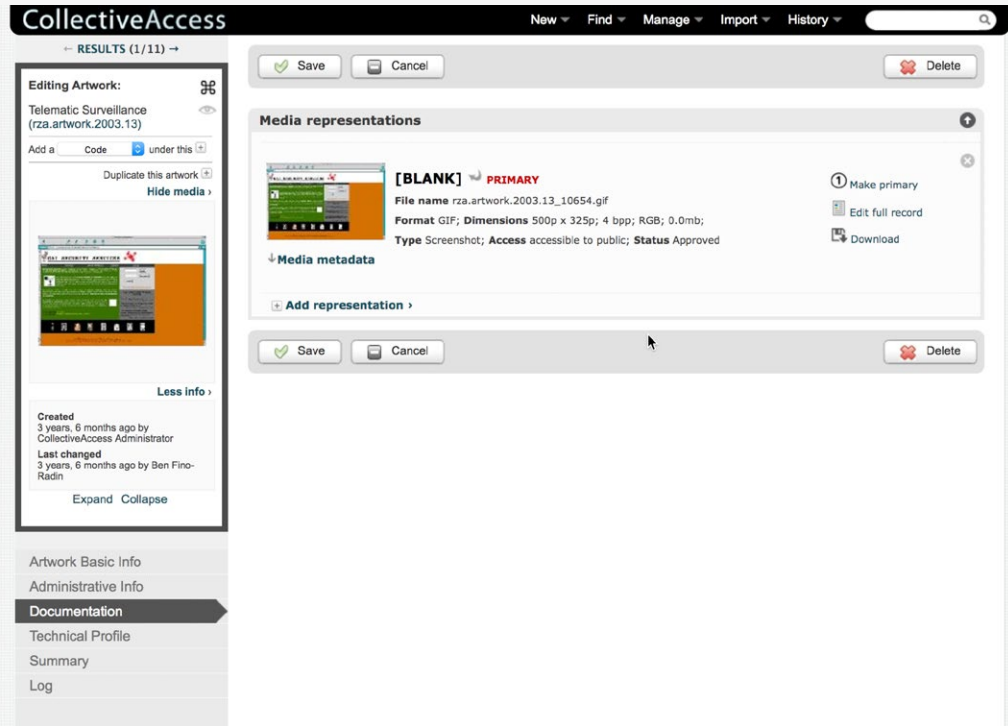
CollectiveAccess

New Find Manage Import History

← RESULTS (1/11) →

Editing Artwork:

Telematic Surveillance (rza.artwork.2003.13)

Add a Code under this

Duplicate this artwork

Hide media ›

Less info ›

Created
3 years, 6 months ago by CollectiveAccess Administrator

Last changed
3 years, 6 months ago by Ben Fino-Radin

Expand Collapse

Artwork Basic Info
Administrative Info
Documentation
Technical Profile
Summary
Log

Save Cancel Delete

Media representations

[BLANK] PRIMARY

File name rza.artwork.2003.13_10654.gif

Format GIF; Dimensions 500p x 325p; 4 bpp; RGB; 0.0mb;

Type Screenshot; Access accessible to public; Status Approved

↓Media metadata

Make primary

Edit full record

Download

Add representation ›

Save Cancel Delete